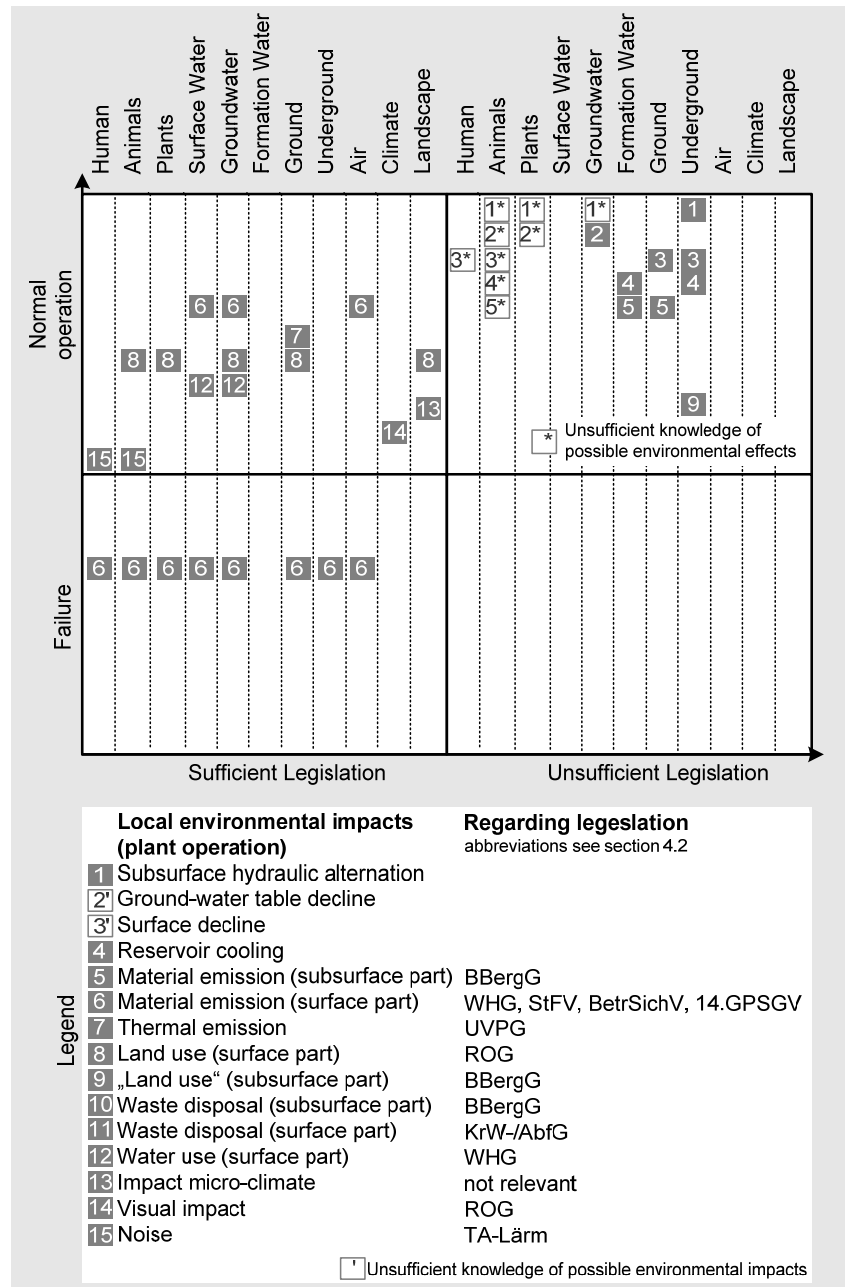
Human
Animals
Plants
Surface Water
Groundwater
Formation Water
Ground
Underground
Air
Climate
Landscape
Human
Animals
Plants
Surface Water
Groundwater
Formation Water
Ground
Underground
Air
Climate
Landscape

Normal operation

6 6 6
7
8 8 8 8 8
12 12
13
14
15 15

1* 1* 1* 1
2* 2* 2
3* 3* 3 3
4* 4 4
5* 5 5
9

* Unsufficient knowledge of possible environmental effects

Failure

6 6 6 6 6 6 6 6

Sufficient Legislation
Unsufficient Legislation

Legend

Local environmental impacts (plant operation)
Regarding legeslation
abbreviations see section 4.2

1 Subsurface hydraulic alternation
2' Ground-water table decline
3' Surface decline
4 Reservoir cooling
5 Material emission (subsurface part) BBergG
6 Material emission (surface part) WHG, StFV, BetrSichV, 14.GPSGV
7 Thermal emission UVPG
8 Land use (surface part) ROG
9 „Land use" (subsurface part) BBergG
10 Waste disposal (subsurface part) BBergG
11 Waste disposal (surface part) KrW-/AbfG
12 Water use (surface part) WHG
13 Impact micro-climate not relevant
14 Visual impact ROG
15 Noise TA-Lärm

' Unsufficient knowledge of possible environmental impacts